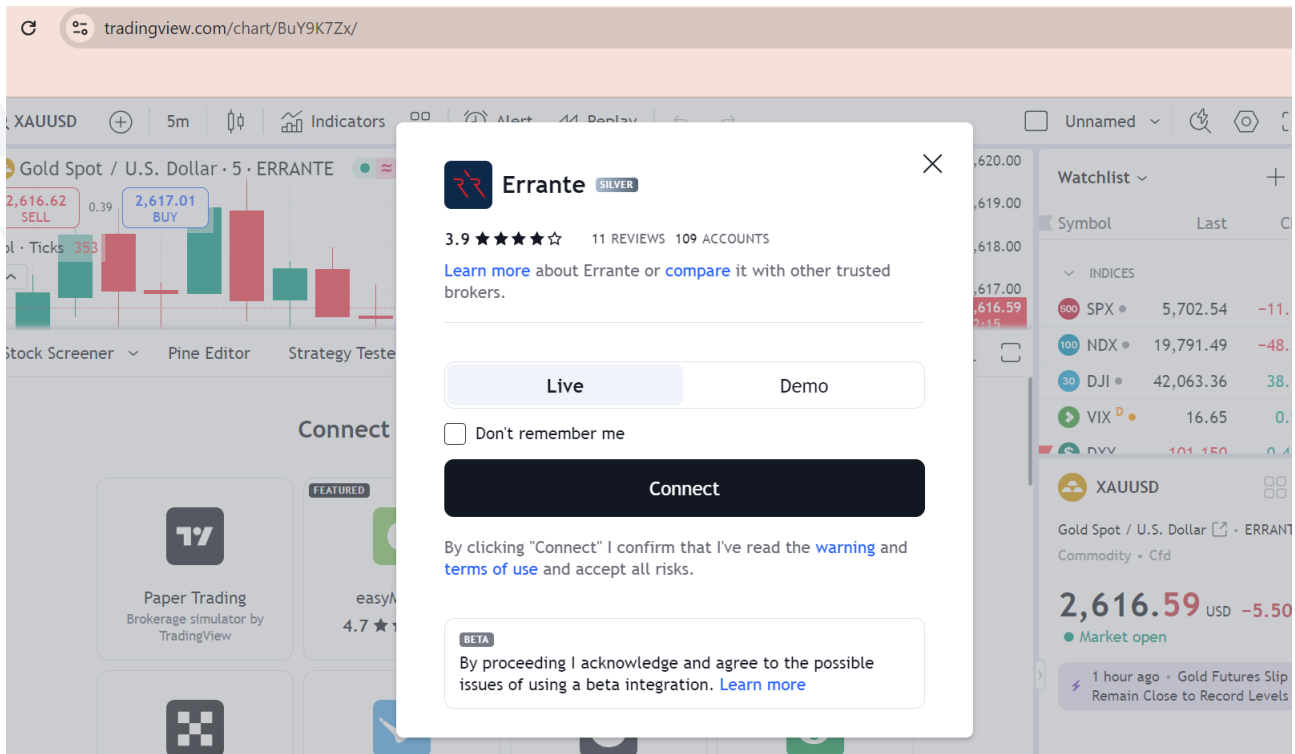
tradingview.com/chart/BuY9K7Zx/

XAUUSD 5m Indicators Alert Replay Unnamed

Gold Spot / U.S. Dollar · 5 · ERRANTE

2,616.62 SELL 0.39 2,617.01 BUY

ol · Ticks 353

2,620.00
2,619.00
2,618.00
2,617.00
2,616.59

Stock Screener Pine Editor Strategy Teste

Connect

FEATURED

Paper Trading
Brokerage simulator by TradingView

easyM
4.7

Errante SILVER

3.9 ★★★★☆ 11 REVIEWS 109 ACCOUNTS

Learn more about Errante or compare it with other trusted brokers.

| Live | Demo |
|---|---|

Don't remember me

Connect

By clicking "Connect" I confirm that I've read the warning and terms of use and accept all risks.

BETA
By proceeding I acknowledge and agree to the possible issues of using a beta integration. Learn more

Watchlist

Symbol Last Ch

INDICES

| | | |
|---|---|---|
| SPX | 5,702.54 | -11. |
| NDX | 19,791.49 | -48. |
| DJI | 42,063.36 | 38. |
| VIX | 16.65 | 0. |
| DXY | 101.150 | 0.4 |

XAUUSD
Gold Spot / U.S. Dollar · ERRANT
Commodity · Cfd
2,616.59 USD −5.50
Market open

1 hour ago · Gold Futures Slip Remain Close to Record Levels